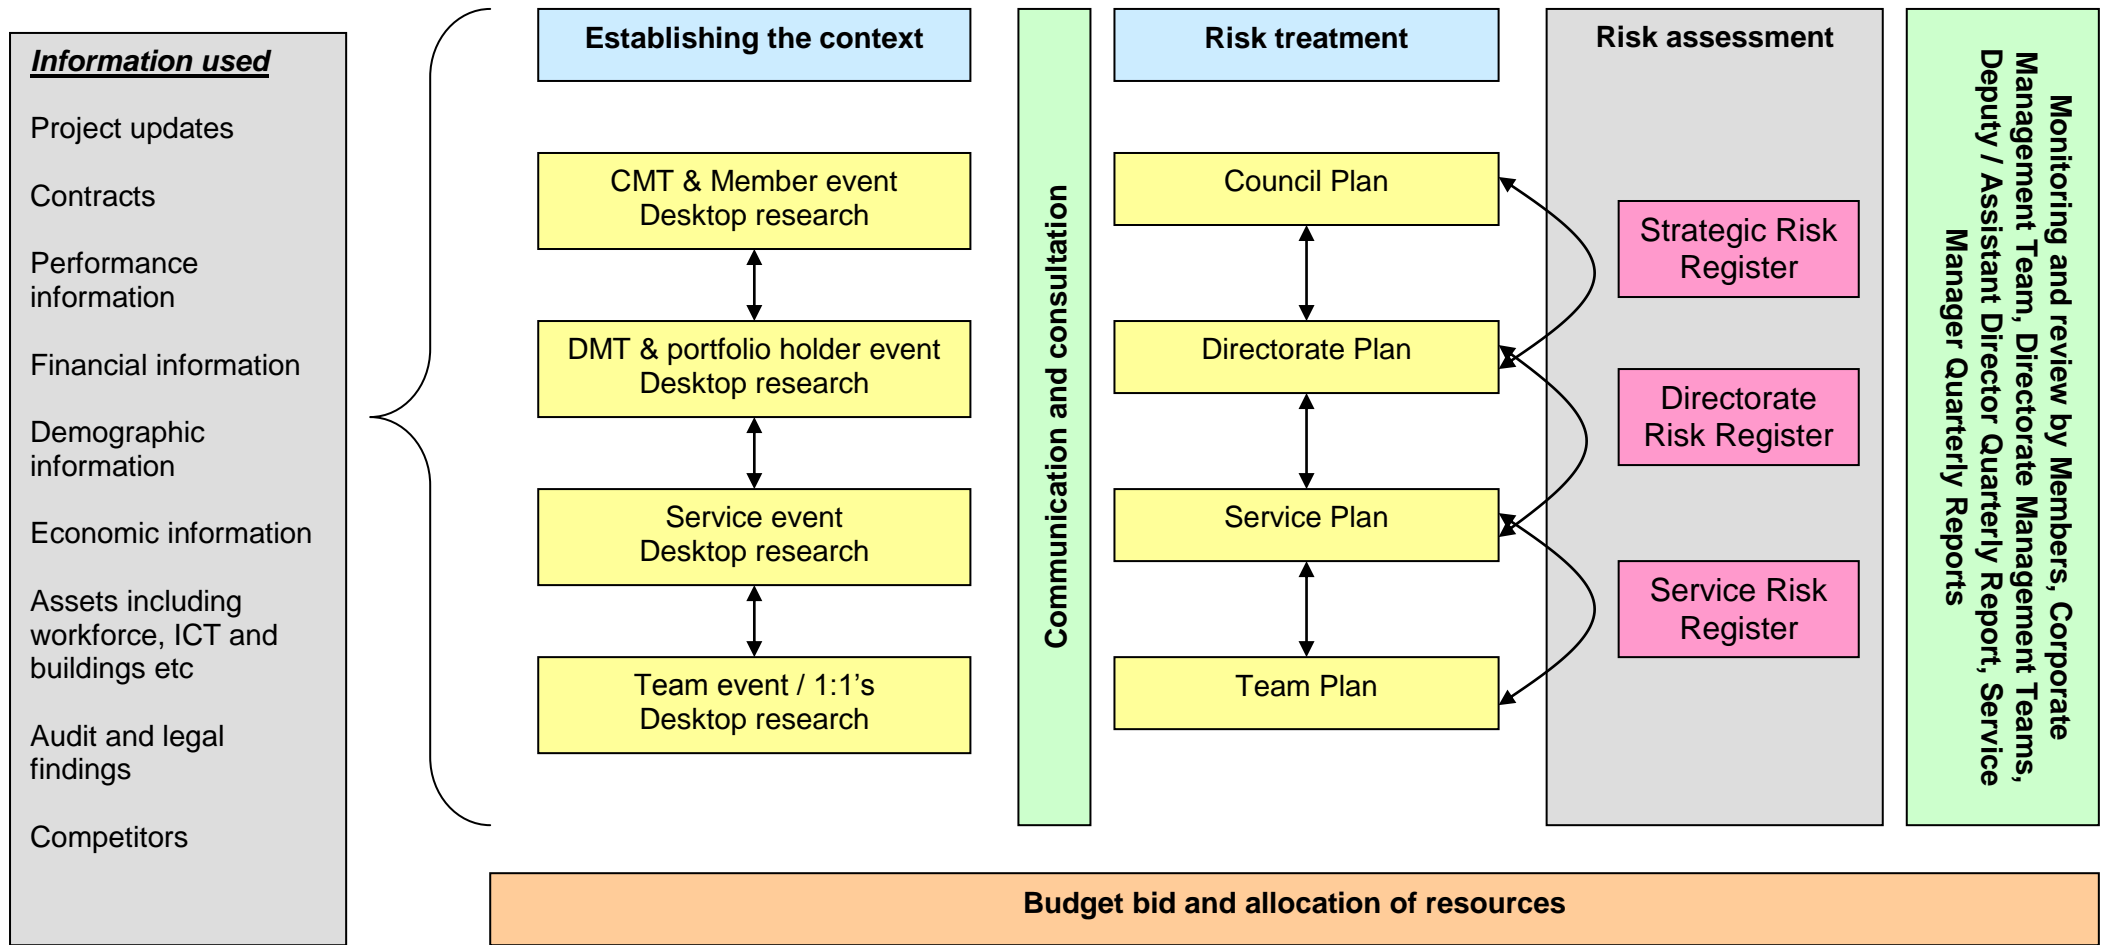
***Information used***

Project updates

Contracts

Performance information

Financial information

Demographic information

Economic information

Assets including workforce, ICT and buildings etc

Audit and legal findings

Competitors

**Establishing the context**

CMT & Member event
Desktop research

DMT & portfolio holder event
Desktop research

Service event
Desktop research

Team event / 1:1's
Desktop research

**Communication and consultation**

**Risk treatment**

Council Plan

Directorate Plan

Service Plan

Team Plan

**Risk assessment**

Strategic Risk Register

Directorate Risk Register

Service Risk Register

**Monitoring and review by Members, Corporate Management Team, Directorate Management Teams, Deputy / Assistant Director Quarterly Report, Service Manager Quarterly Reports**

**Budget bid and allocation of resources**